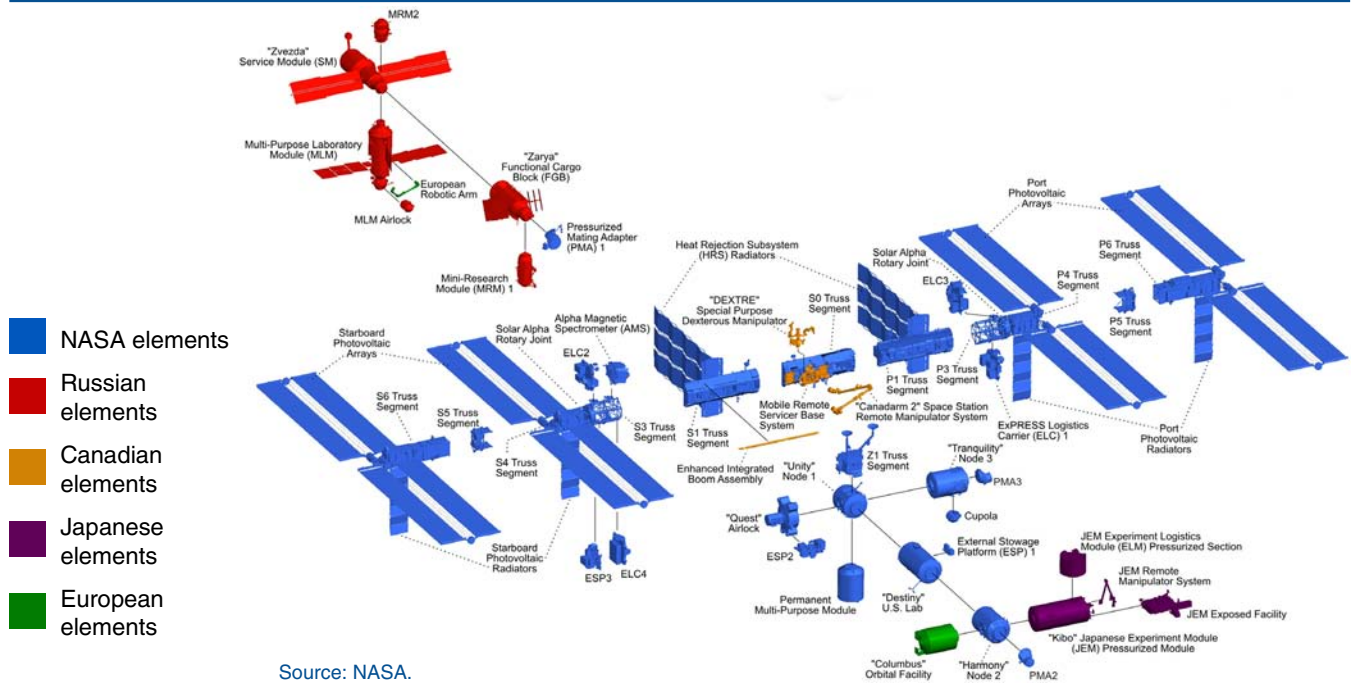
MRM2

"Zvezda" Service Module (SM)

Multi-Purpose Laboratory Module (MLM)

European Robotic Arm

MLM Airlock

"Zarya" Functional Cargo Block (FGB)

Pressurized Mating Adapter (PMA) 1

Mini-Research Module (MRM) 1

Heat Rejection Subsystem (HRS) Radiators

"DEXTRE" Special Purpose Dexterous Manipulator

S0 Truss Segment

Solar Alpha Rotary Joint

Port Photovoltaic Arrays

P6 Truss Segment

ELC3

P4 Truss Segment

P5 Truss Segment

NASA elements

Russian elements

Canadian elements

Japanese elements

European elements

Starboard Photovoltaic Arrays

Solar Alpha Rotary Joint

Alpha Magnetic Spectrometer (AMS)

ELC2

S6 Truss Segment

S5 Truss Segment

S3 Truss Segment

S4 Truss Segment

S1 Truss Segment

Mobile Remote Servicer Base System

"Canadarm 2" Space Station Remote Manipulator System

P1 Truss Segment

P3 Truss Segment

ExPRESS Logistics Carrier (ELC) 1

Port Photovoltaic Radiators

Enhanced Integrated Boom Assembly

"Unity" Node 1

Z1 Truss Segment

"Tranquility" Node 3

PMA3

Cupola

"Quest" Airlock

ESP2

External Stowage Platform (ESP) 1

JEM Experiment Logistics Module (ELM) Pressurized Section

JEM Remote Manipulator System

JEM Exposed Facility

Starboard Photovoltaic Radiators

ESP3

ELC4

Permanent Multi-Purpose Module

"Destiny" U.S. Lab

"Kibo" Japanese Experiment Module (JEM) Pressurized Module

"Columbus" Orbital Facility

"Harmony" Node 2

PMA2

Source: NASA.